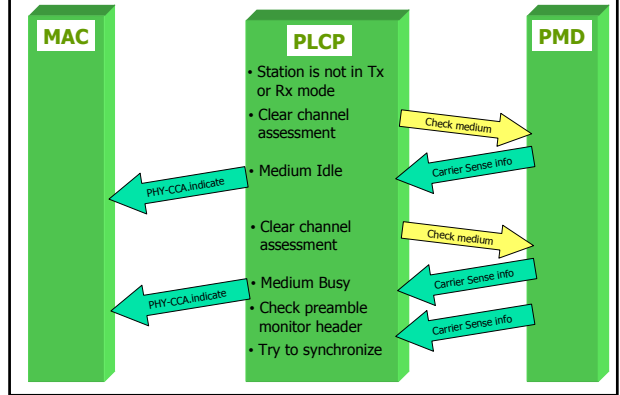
MAC

PLCP

PMD

• Station is not in Tx or Rx mode

• Clear channel assessment

Check medium

• Medium Idle

Carrier Sense info

PHY-CCA.indicate

• Clear channel assessment

Check medium

• Medium Busy

Carrier Sense info

PHY-CCA.indicate

• Check preamble monitor header

Carrier Sense info

• Try to synchronize